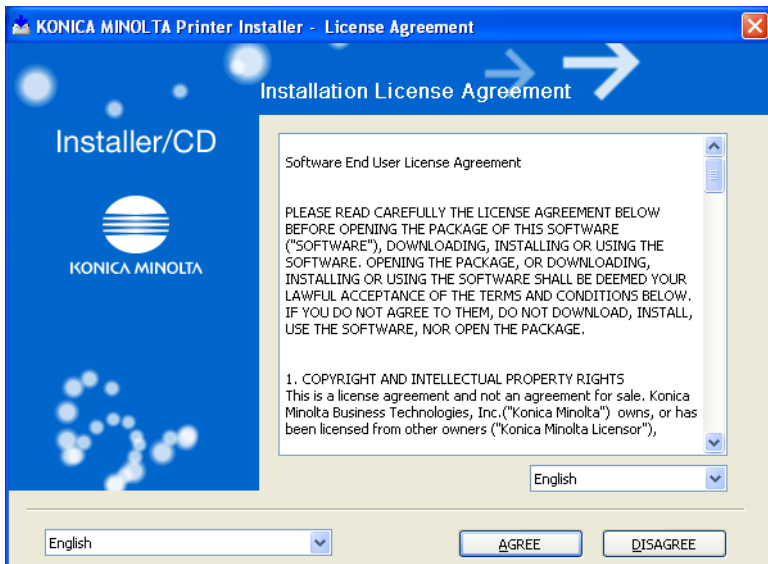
KONICA MINOLTA Printer Installer - License Agreement

Installation License Agreement

Installer/CD

KONICA MINOLTA

Software End User License Agreement

PLEASE READ CAREFULLY THE LICENSE AGREEMENT BELOW BEFORE OPENING THE PACKAGE OF THIS SOFTWARE ("SOFTWARE"), DOWNLOADING, INSTALLING OR USING THE SOFTWARE. OPENING THE PACKAGE, OR DOWNLOADING, INSTALLING OR USING THE SOFTWARE SHALL BE DEEMED YOUR LAWFUL ACCEPTANCE OF THE TERMS AND CONDITIONS BELOW. IF YOU DO NOT AGREE TO THEM, DO NOT DOWNLOAD, INSTALL, USE THE SOFTWARE, NOR OPEN THE PACKAGE.

1. COPYRIGHT AND INTELLECTUAL PROPERTY RIGHTS
This is a license agreement and not an agreement for sale. Konica Minolta Business Technologies, Inc.("Konica Minolta") owns, or has been licensed from other owners ("Konica Minolta Licensor"),

English

English

AGREE

DISAGREE